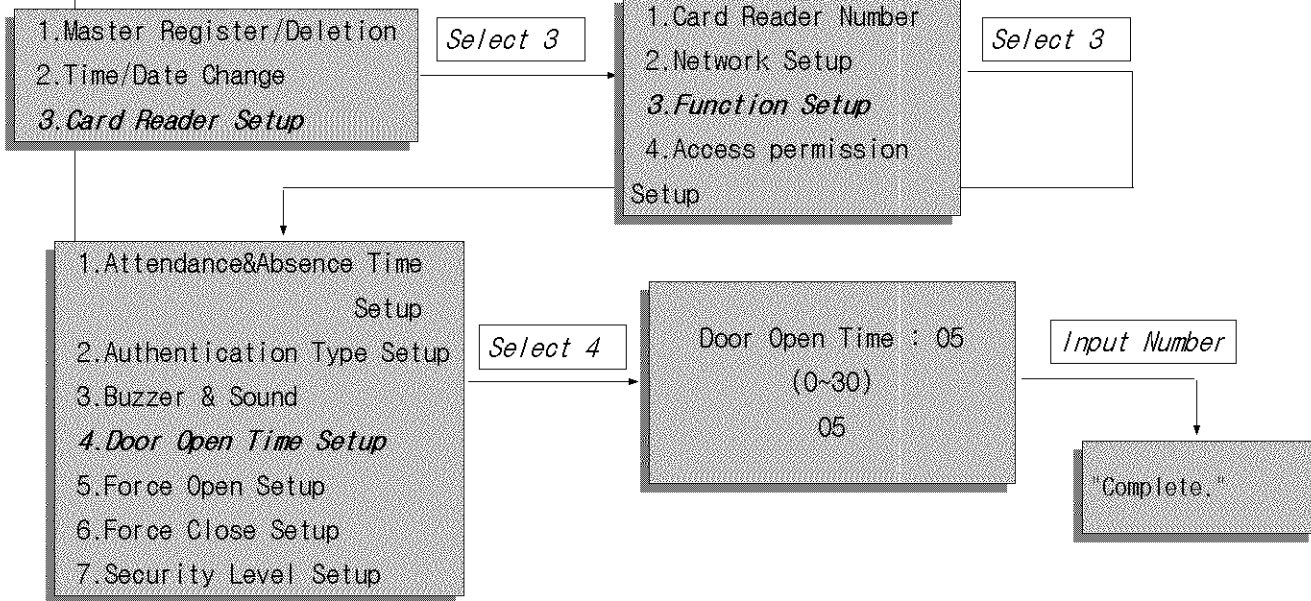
1.Master Register/Deletion
2.Time/Date Change
3.Card Reader Setup

Select 3

1.Card Reader Number
2.Network Setup
3.Function Setup
4.Access permission Setup

Select 3

1.Attendance&Absence Time Setup
2.Authentication Type Setup
3.Buzzer & Sound
4.Door Open Time Setup
5.Force Open Setup
6.Force Close Setup
7.Security Level Setup

Select 4

Door Open Time : 05
(0~30)
05

Input Number

"Complete."